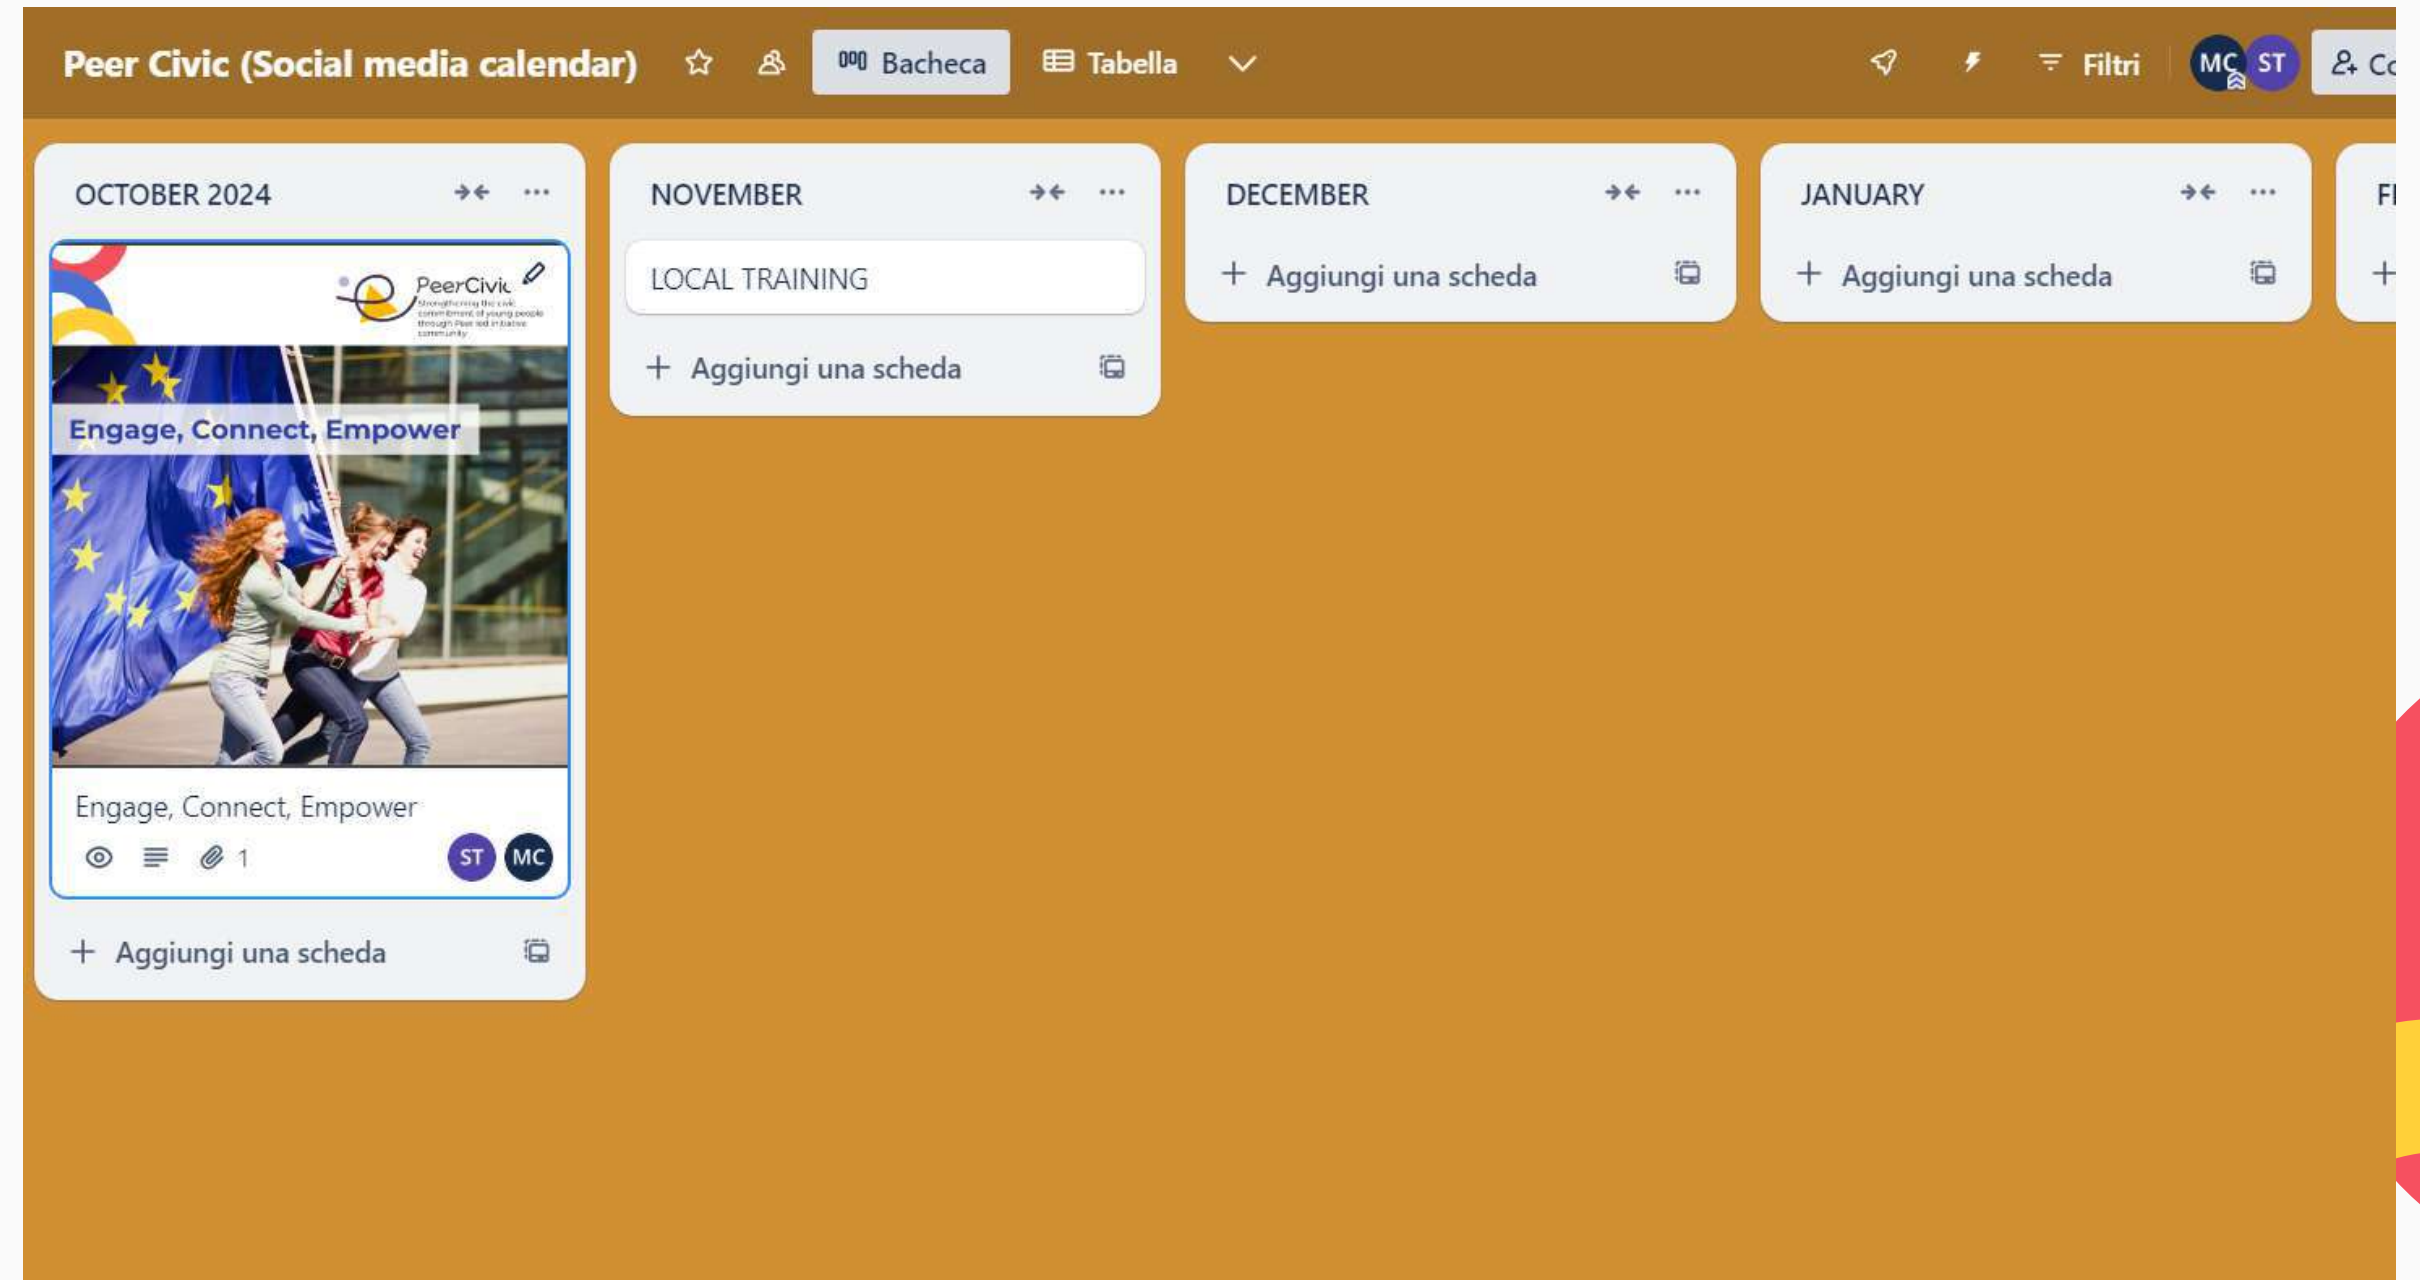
Peer Civic (Social media calendar) Bacheca Tabella Filtri MC ST Co

OCTOBER 2024 ···

PeerCivic
Strengthening the civic commitment of young people through Peer led initiative community

Engage, Connect, Empower

Engage, Connect, Empower
1 ST MC

+ Aggiungi una scheda

NOVEMBER ···

LOCAL TRAINING

+ Aggiungi una scheda

DECEMBER ···

+ Aggiungi una scheda

JANUARY ···

+ Aggiungi una scheda

FE

+